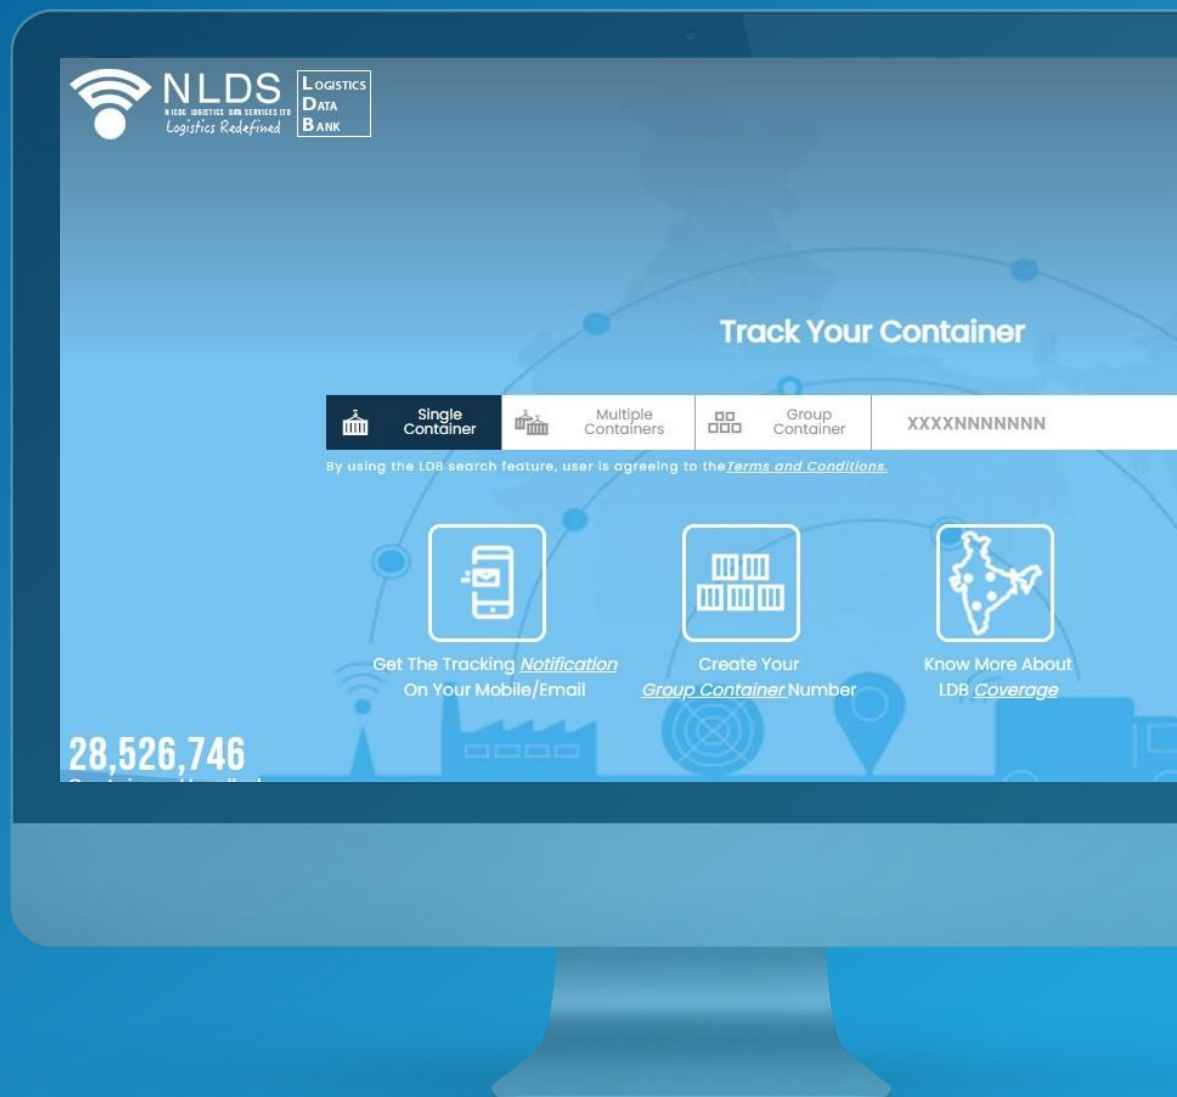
NLDS
NICDC LOGISTICS DATA SERVICES LTD
Logistics Redefined

LOGISTICS
DATA
BANK

Track Your Container

Single Container | Multiple Containers | Group Container | XXXXNNNNNNN

By using the LDB search feature, user is agreeing to the Terms and Conditions.

Get The Tracking Notification On Your Mobile/Email

Create Your Group Container Number

Know More About LDB Coverage

28,526,746
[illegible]